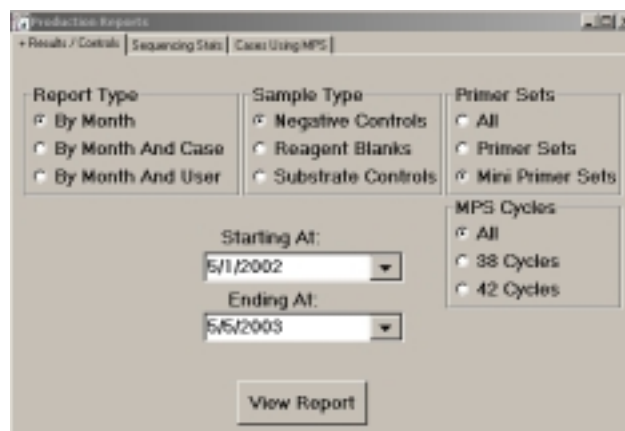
Production Reports

+ Results / Controls | Sequencing Stats | Cases Using MPS

Report Type
By Month
By Month And Case
By Month And User

Sample Type
Negative Controls
Reagent Blanks
Substrate Controls

Primer Sets
All
Primer Sets
Mini Primer Sets

MPS Cycles
All
38 Cycles
42 Cycles

Starting At:
5/1/2002

Ending At:
5/5/2003

View Report